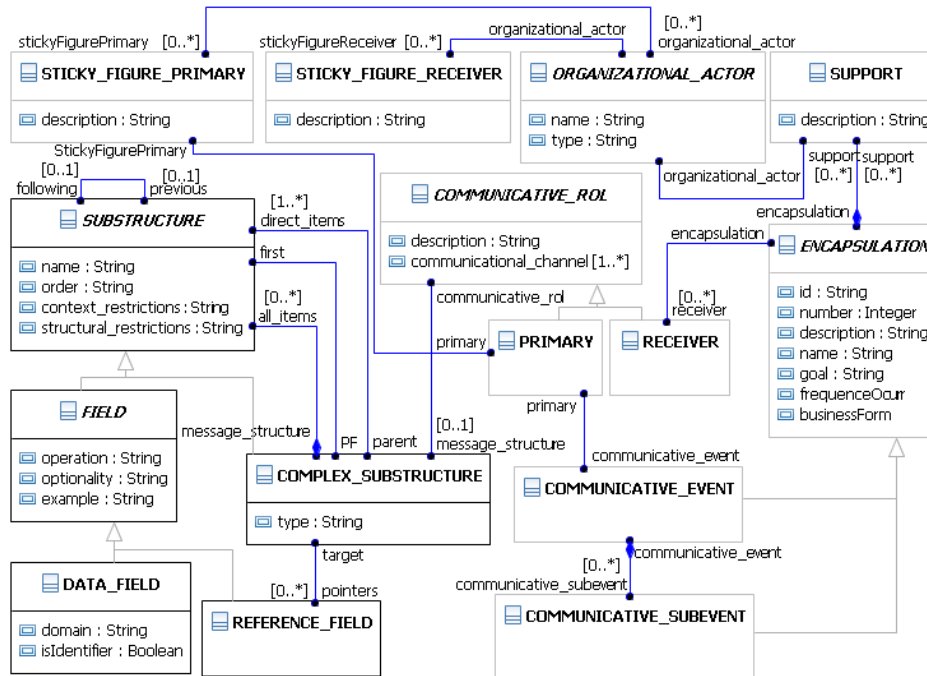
stickyFigurePrimary [0..*]
[0..*]
organizational_actor
stickyFigureReceiver [0..*]
organizational_actor

STICKY_FIGURE_PRIMARY
description : String

STICKY_FIGURE_RECEIVER
description : String

ORGANIZATIONAL_ACTOR
name : String
type : String

SUPPORT
description : String

StickyFigurePrimary
[0..1]
following
[0..1]
previous
[1..*]
direct_items
first
[0..*]
all_items

SUBSTRUCTURE
name : String
order : String
context_restrictions : String
structural_restrictions : String

COMMUNICATIVE_ROL
description : String
communicational_channel [1..*]

organizational_actor
support [0..*]
support [0..*]
encapsulation
encapsulation

ENCAPSULATION
id : String
number : Integer
description : String
name : String
goal : String
frequenceOcurr
businessForm

communicative_rol
[0..*]
receiver
primary

PRIMARY

RECEIVER

primary

FIELD
operation : String
optionality : String
example : String

message_structure
PF
parent
[0..1]
message_structure

COMPLEX_SUBSTRUCTURE
type : String

communicative_event

COMMUNICATIVE_EVENT

target
[0..*]
pointers

communicative_event
[0..*]
communicative_subevent

DATA_FIELD
domain : String
isIdentifier : Boolean

REFERENCE_FIELD

COMMUNICATIVE_SUBEVENT